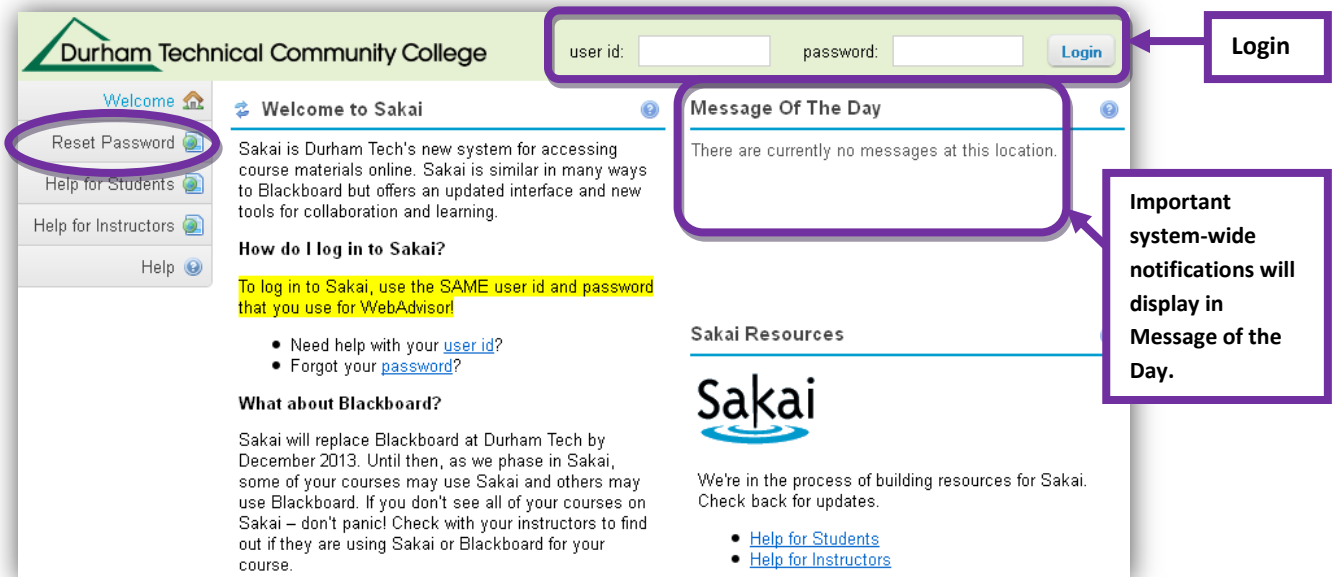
Durham Technical Community College

user id: password: Login

Login

Welcome

Reset Password

Help for Students

Help for Instructors

Help

Welcome to Sakai

Sakai is Durham Tech's new system for accessing course materials online. Sakai is similar in many ways to Blackboard but offers an updated interface and new tools for collaboration and learning.

How do I log in to Sakai?

To log in to Sakai, use the SAME user id and password that you use for WebAdvisor!

- Need help with your user id?
- Forgot your password?

What about Blackboard?

Sakai will replace Blackboard at Durham Tech by December 2013. Until then, as we phase in Sakai, some of your courses may use Sakai and others may use Blackboard. If you don't see all of your courses on Sakai – don't panic! Check with your instructors to find out if they are using Sakai or Blackboard for your course.

Message Of The Day

There are currently no messages at this location.

Important system-wide notifications will display in Message of the Day.

Sakai Resources

Sakai

We're in the process of building resources for Sakai. Check back for updates.

- Help for Students
- Help for Instructors